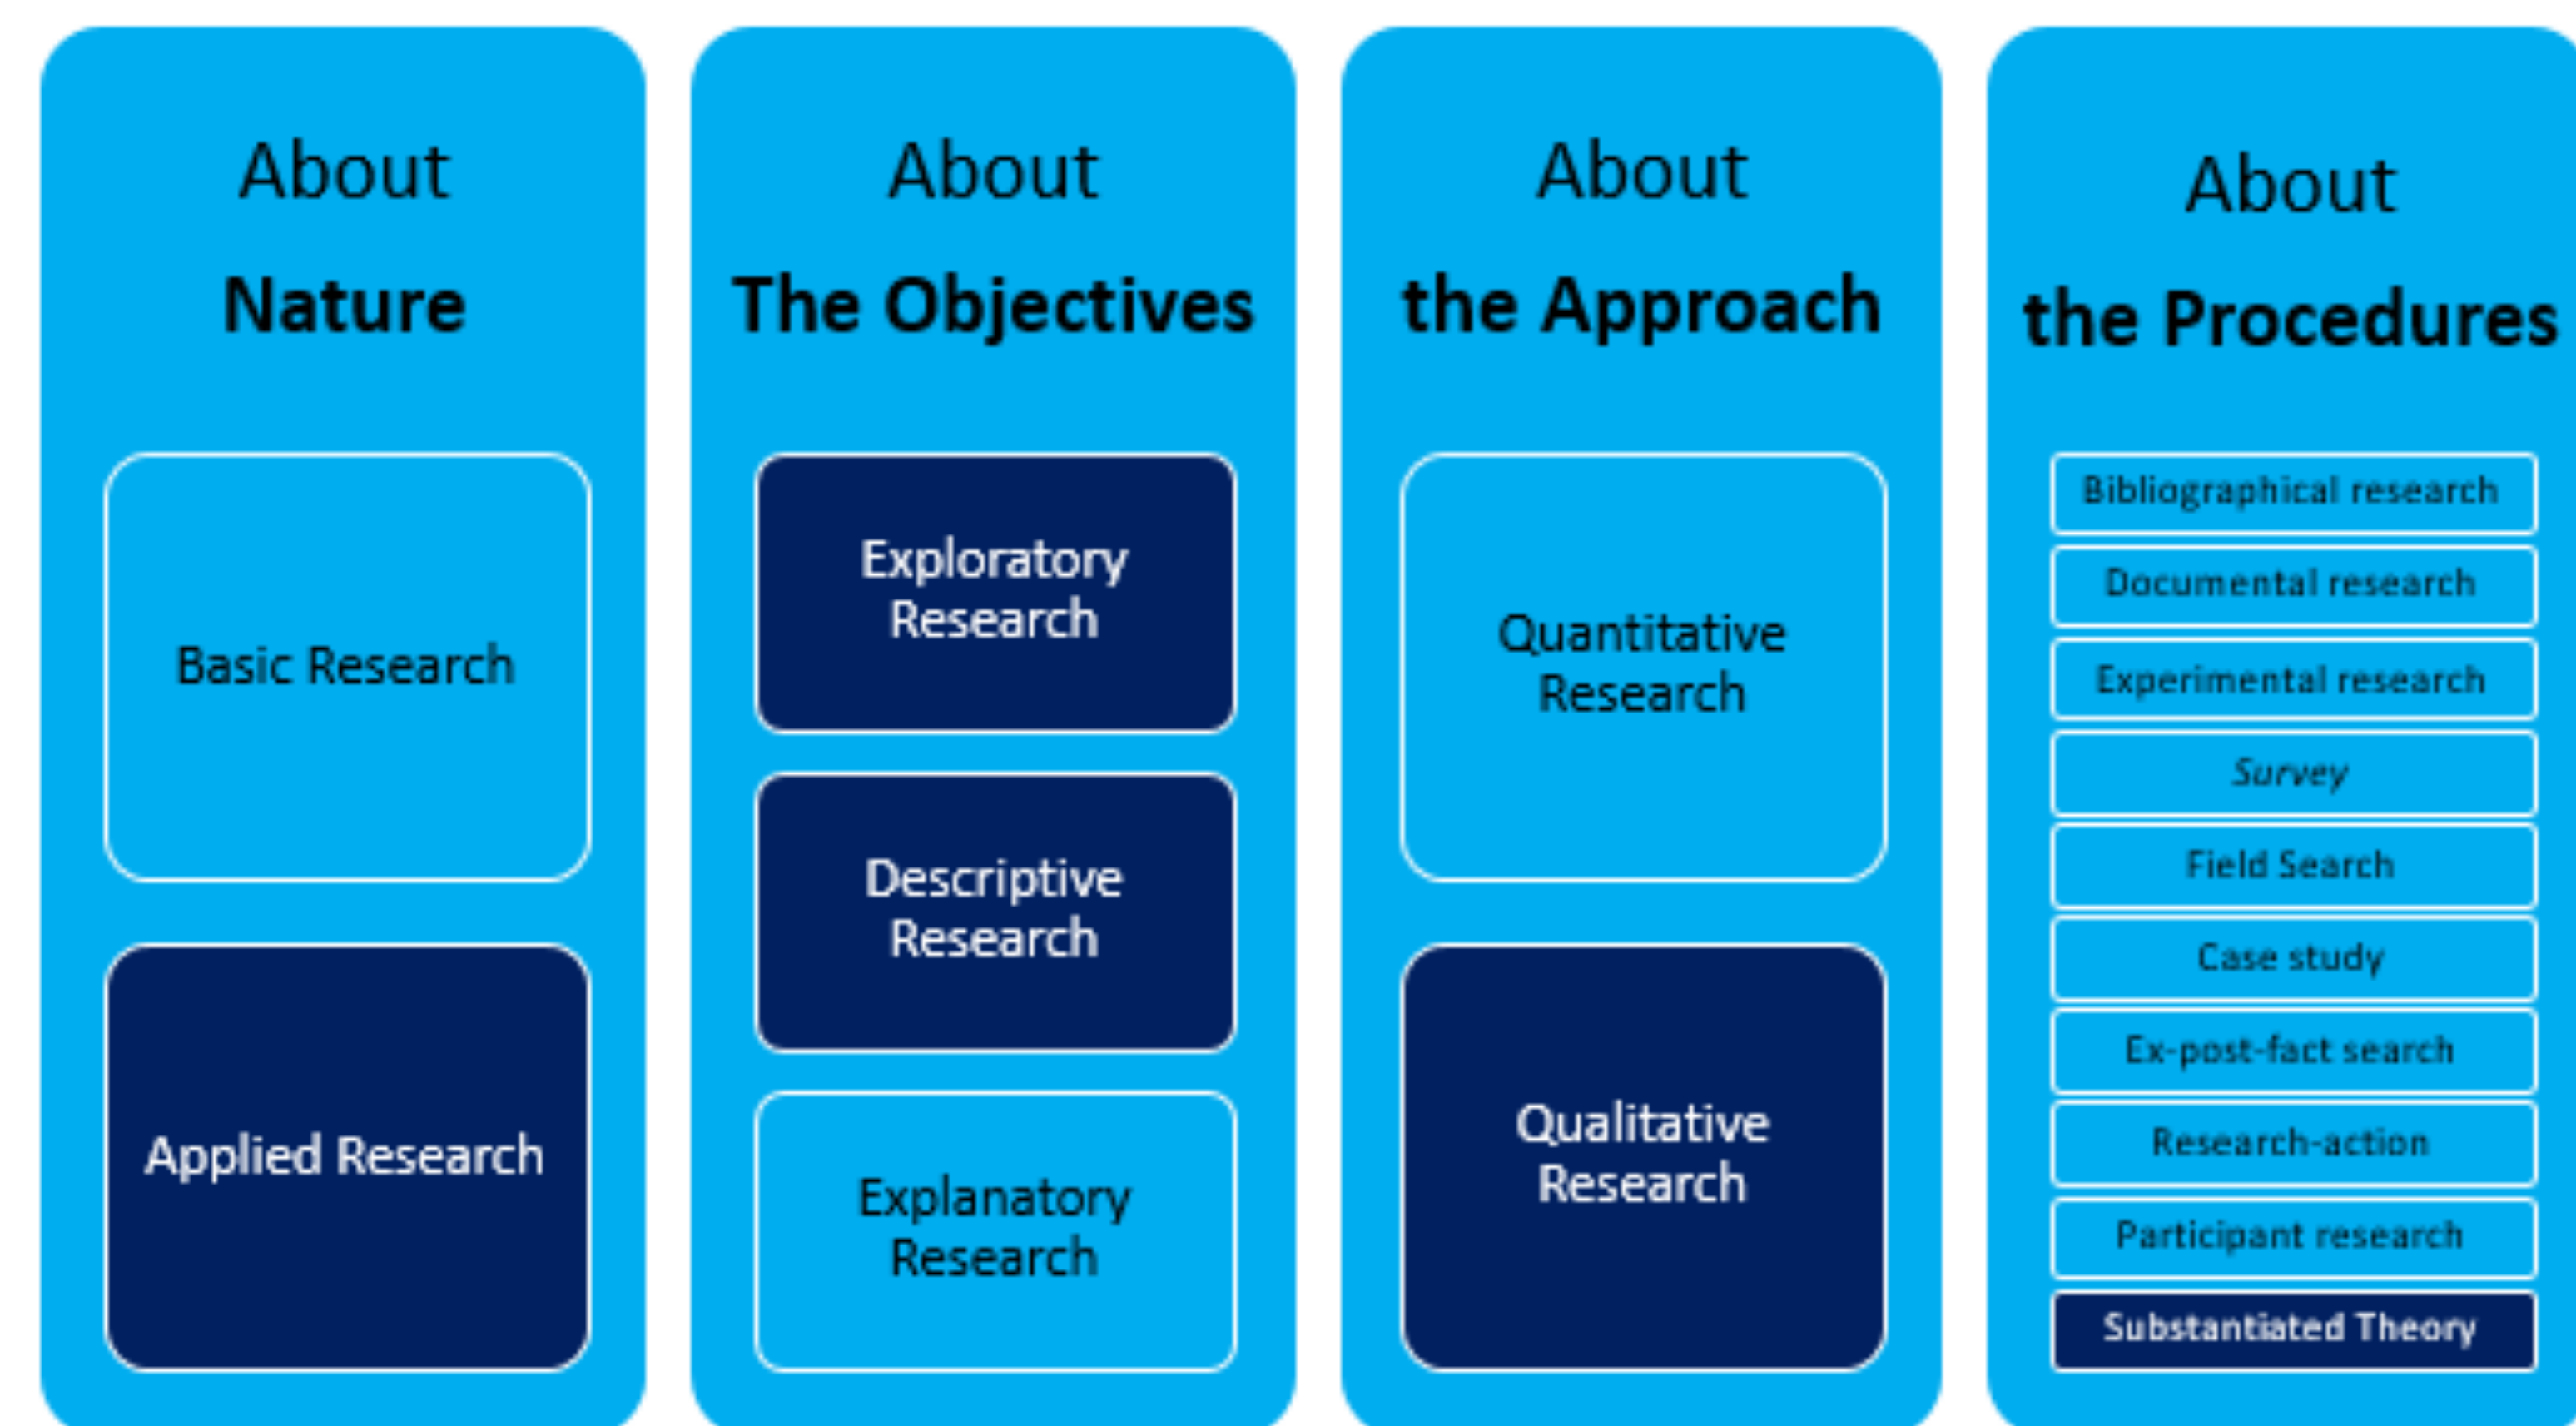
About
**Nature**

Basic Research

Applied Research

About
**The Objectives**

Exploratory Research

Descriptive Research

Explanatory Research

About
**the Approach**

Quantitative Research

Qualitative Research

About
**the Procedures**

Bibliographical research

Documental research

Experimental research

*Survey*

Field Search

Case study

Ex-post-fact search

Research-action

Participant research

Substantiated Theory